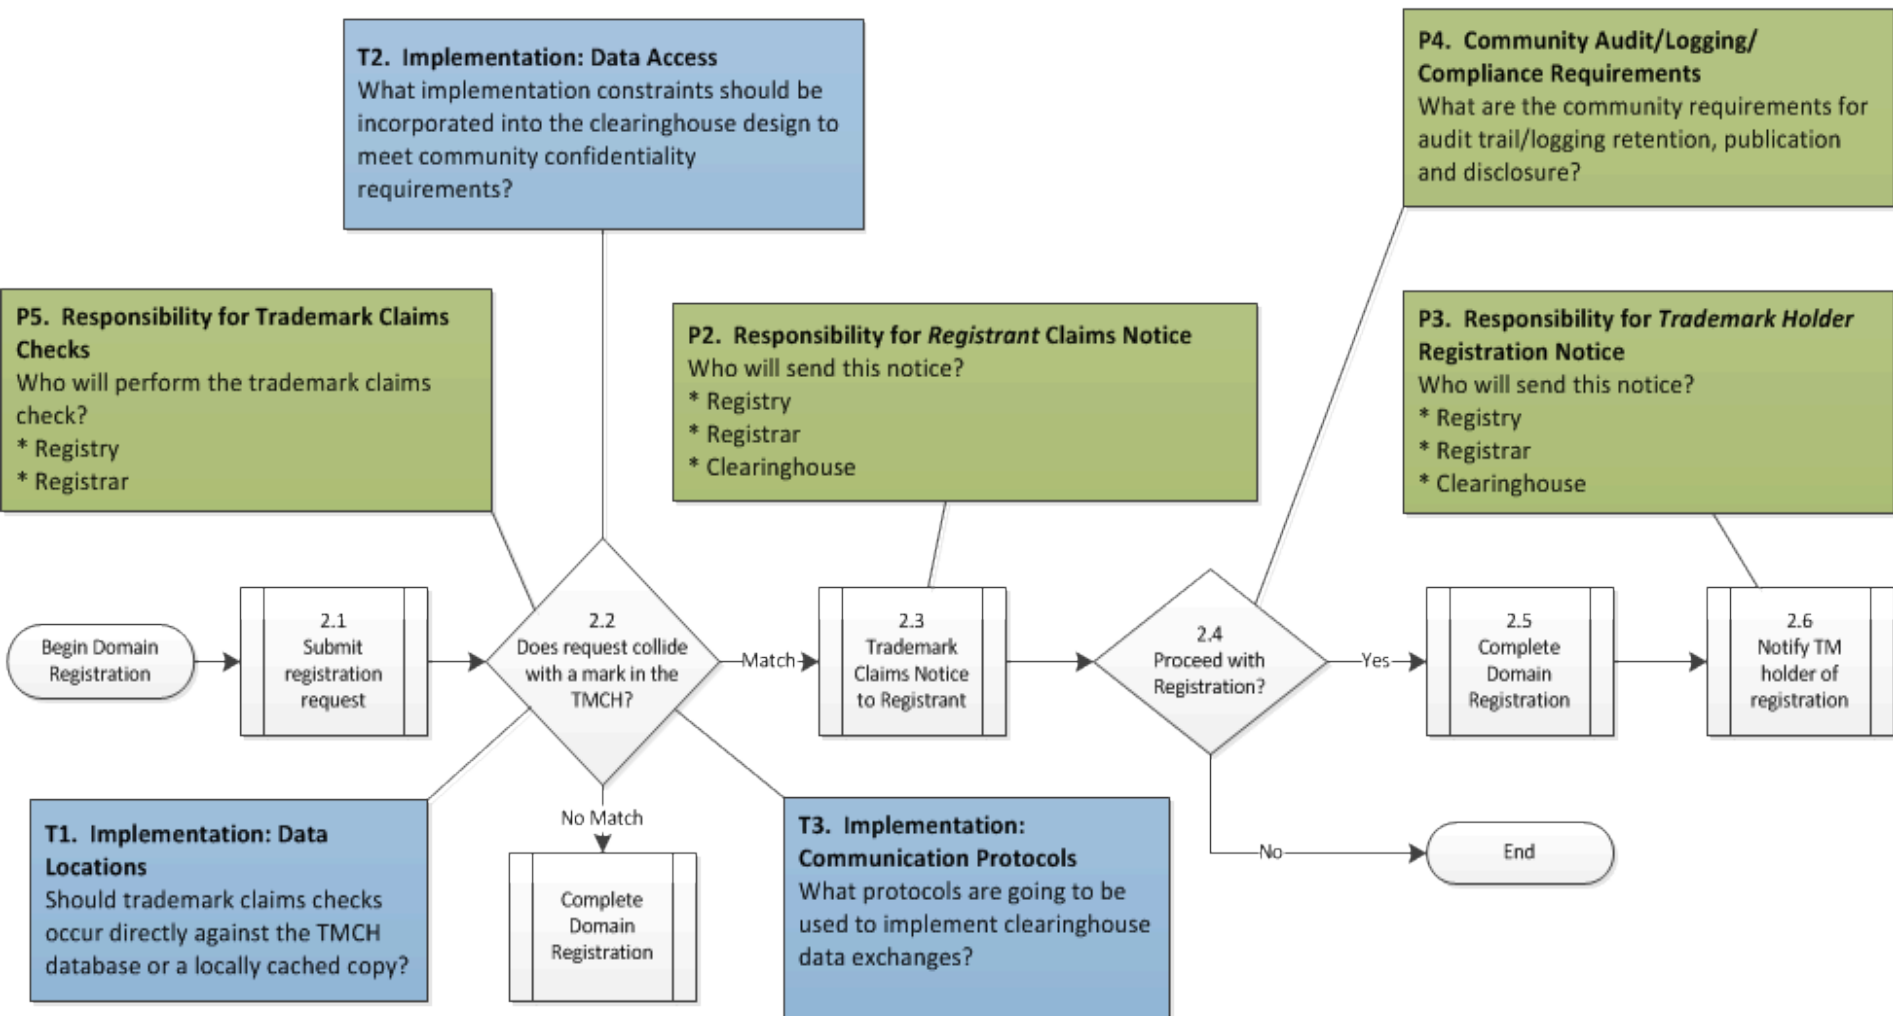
**T2. Implementation: Data Access**
What implementation constraints should be incorporated into the clearinghouse design to meet community confidentiality requirements?

**P4. Community Audit/Logging/ Compliance Requirements**
What are the community requirements for audit trail/logging retention, publication and disclosure?

**P5. Responsibility for Trademark Claims Checks**
Who will perform the trademark claims check?
* Registry
* Registrar

**P2. Responsibility for *Registrant* Claims Notice**
Who will send this notice?
* Registry
* Registrar
* Clearinghouse

**P3. Responsibility for *Trademark Holder* Registration Notice**
Who will send this notice?
* Registry
* Registrar
* Clearinghouse

Begin Domain Registration

2.1 Submit registration request

2.2 Does request collide with a mark in the TMCH?

Match

2.3 Trademark Claims Notice to Registrant

2.4 Proceed with Registration?

Yes

2.5 Complete Domain Registration

2.6 Notify TM holder of registration

No Match

Complete Domain Registration

No

End

**T1. Implementation: Data Locations**
Should trademark claims checks occur directly against the TMCH database or a locally cached copy?

**T3. Implementation: Communication Protocols**
What protocols are going to be used to implement clearinghouse data exchanges?